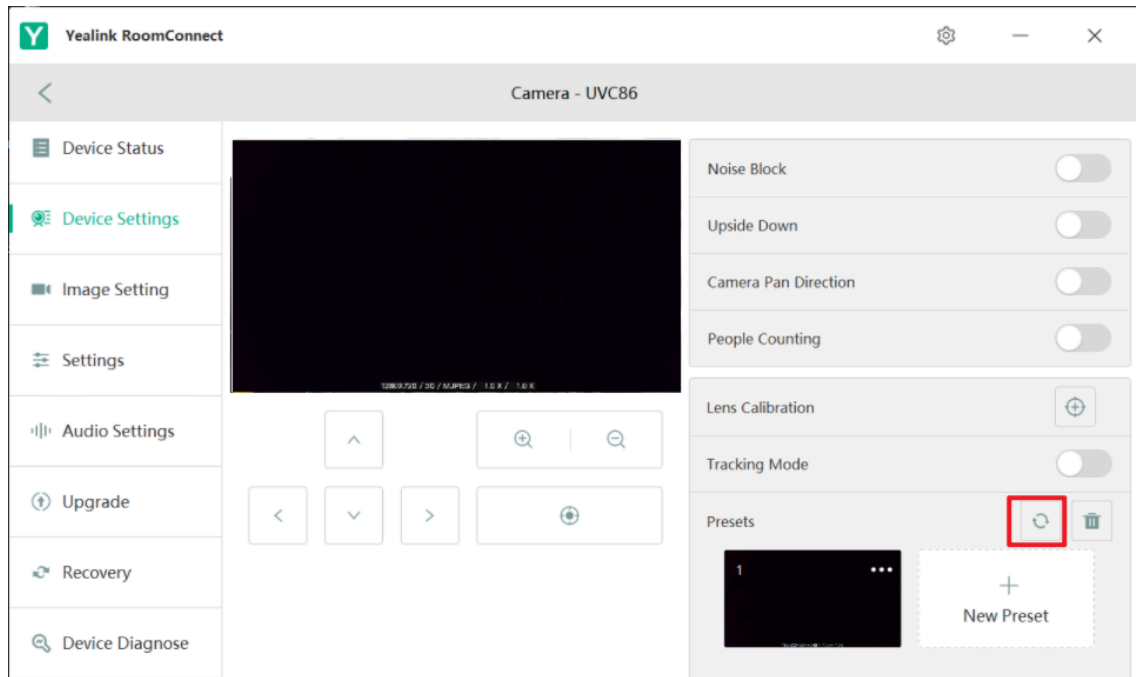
Yealink RoomConnect

Camera - UVC86

Device Status

Device Settings

Image Setting

Settings

Audio Settings

Upgrade

Recovery

Device Diagnose

1280X720 / 30 / MJPEG / 1.0 X / 1.0 X

Noise Block

Upside Down

Camera Pan Direction

People Counting

Lens Calibration

Tracking Mode

Presets

1

New Preset